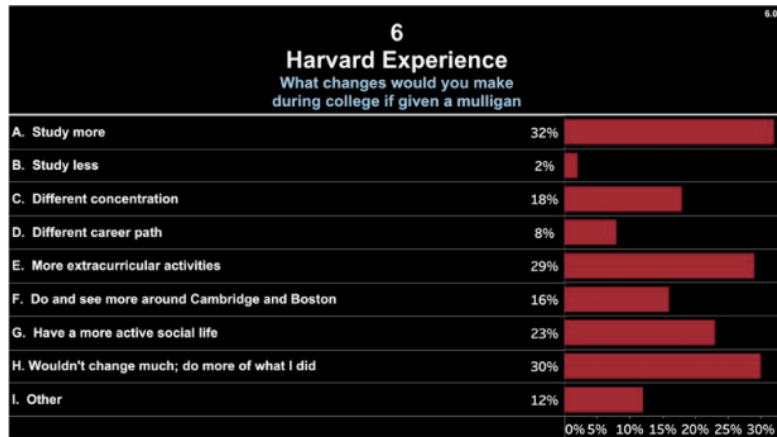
6.0

6

Harvard Experience

What changes would you make during college if given a mulligan

| | | |
|---|---|---|
| A. Study more | 32% | |
| B. Study less | 2% | |
| C. Different concentration | 18% | |
| D. Different career path | 8% | |
| E. More extracurricular activities | 29% | |
| F. Do and see more around Cambridge and Boston | 16% | |
| G. Have a more active social life | 23% | |
| H. Wouldn't change much; do more of what I did | 30% | |
| I. Other | 12% | |

0% 5% 10% 15% 20% 25% 30%